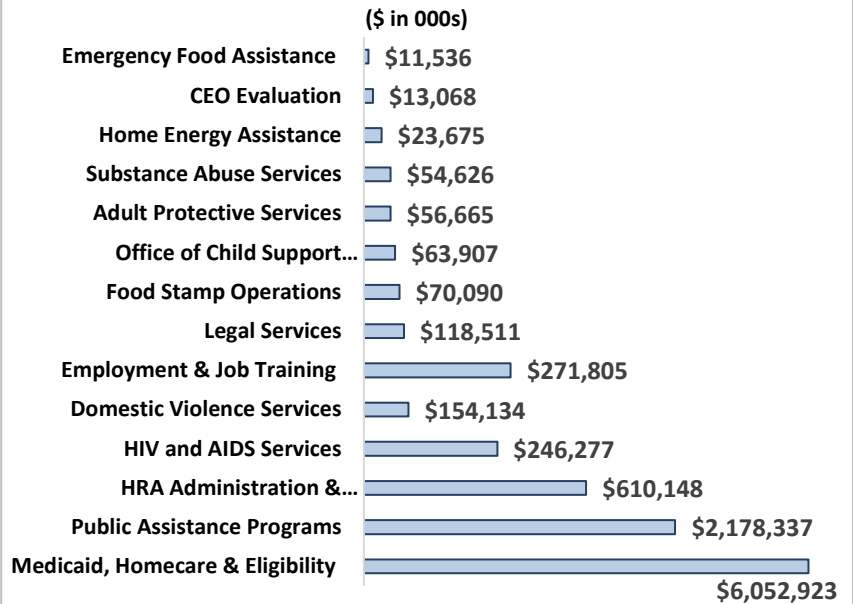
($ in 000s)

| | |
|---|---|
| Emergency Food Assistance | $11,536 |
| CEO Evaluation | $13,068 |
| Home Energy Assistance | $23,675 |
| Substance Abuse Services | $54,626 |
| Adult Protective Services | $56,665 |
| Office of Child Support… | $63,907 |
| Food Stamp Operations | $70,090 |
| Legal Services | $118,511 |
| Employment & Job Training | $271,805 |
| Domestic Violence Services | $154,134 |
| HIV and AIDS Services | $246,277 |
| HRA Administration &… | $610,148 |
| Public Assistance Programs | $2,178,337 |
| Medicaid, Homecare & Eligibility | $6,052,923 |